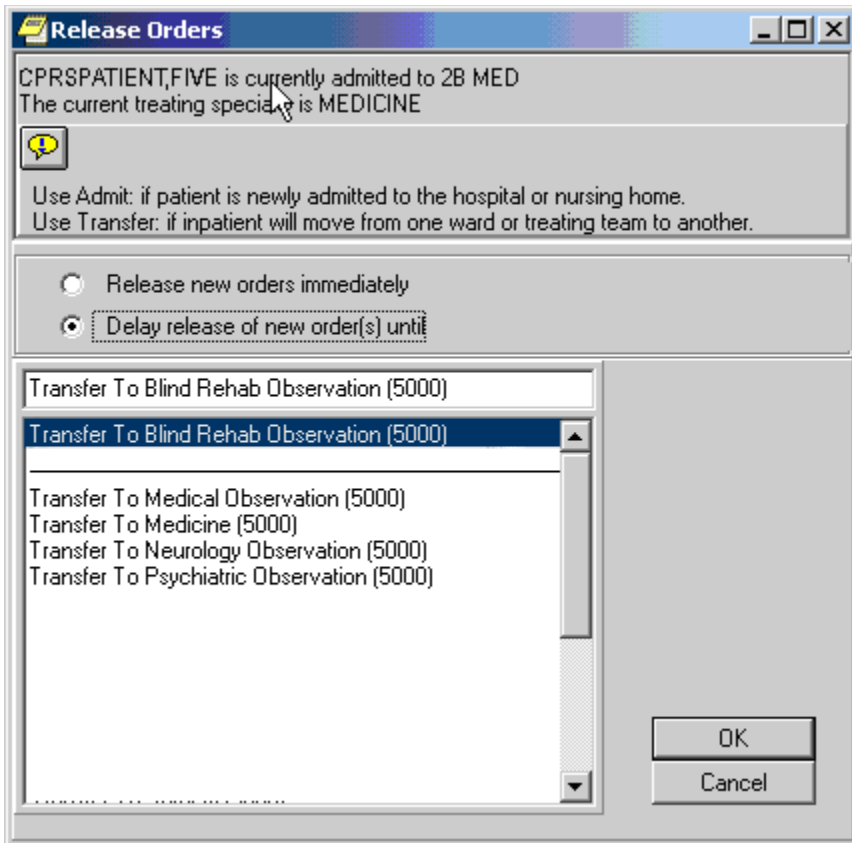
Release Orders

CPRSPATIENT,FIVE is currently admitted to 2B MED
The current treating specia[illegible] is MEDICINE

Use Admit: if patient is newly admitted to the hospital or nursing home.
Use Transfer: if inpatient will move from one ward or treating team to another.

Release new orders immediately
Delay release of new order(s) until

Transfer To Blind Rehab Observation (5000)

Transfer To Blind Rehab Observation (5000)
Transfer To Medical Observation (5000)
Transfer To Medicine (5000)
Transfer To Neurology Observation (5000)
Transfer To Psychiatric Observation (5000)
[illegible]

OK
Cancel